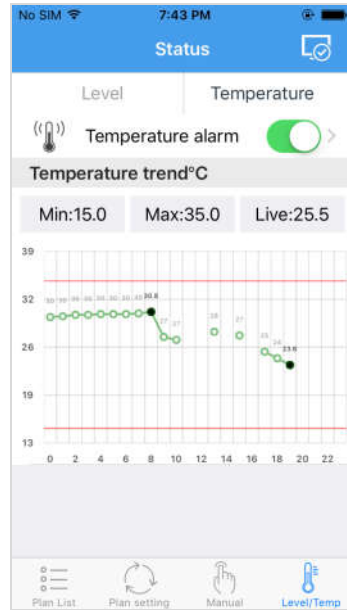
No SIM 7:43 PM

Status

Level Temperature

Temperature alarm

Temperature trend°C

Min:15.0 Max:35.0 Live:25.5

39
32
26
19
13

30.8
27
27
28
27
25
23.6

0 2 4 6 8 10 12 14 16 18 20 22

Plan List Plan setting Manual Level/Temp